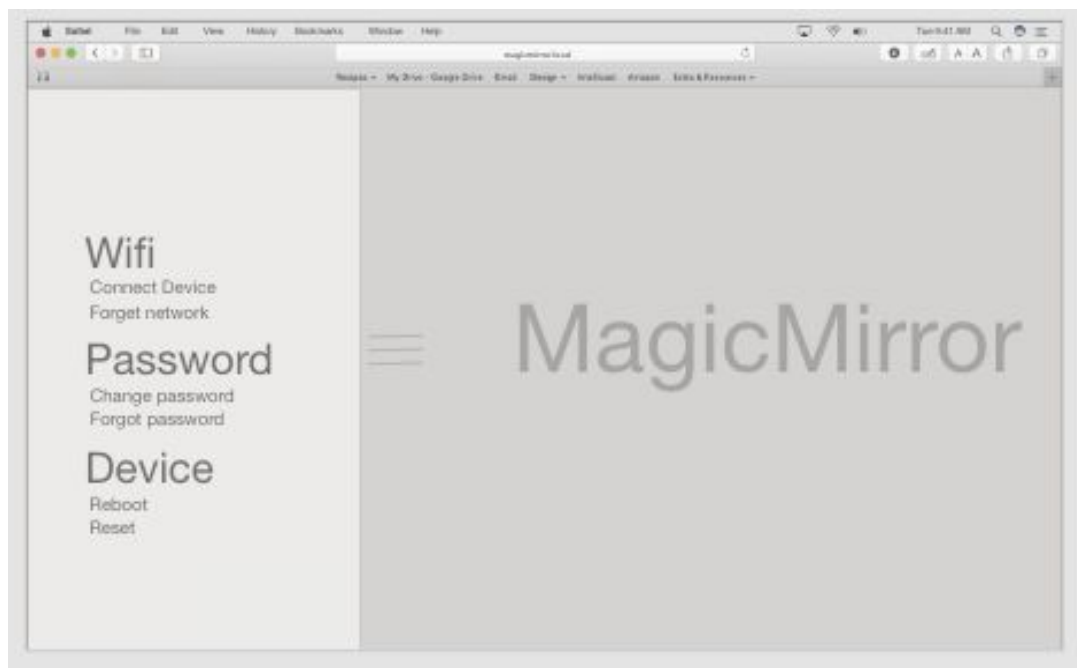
Safari File Edit View History Bookmarks Window Help

Tue 9:41 AM

magicmirror.local

Recipes My Drive - Google Drive Email Design Invited Amazon Extra & Resources

Wifi
Connect Device
Forget network

Password
Change password
Forgot password

Device
Reboot
Reset

MagicMirror